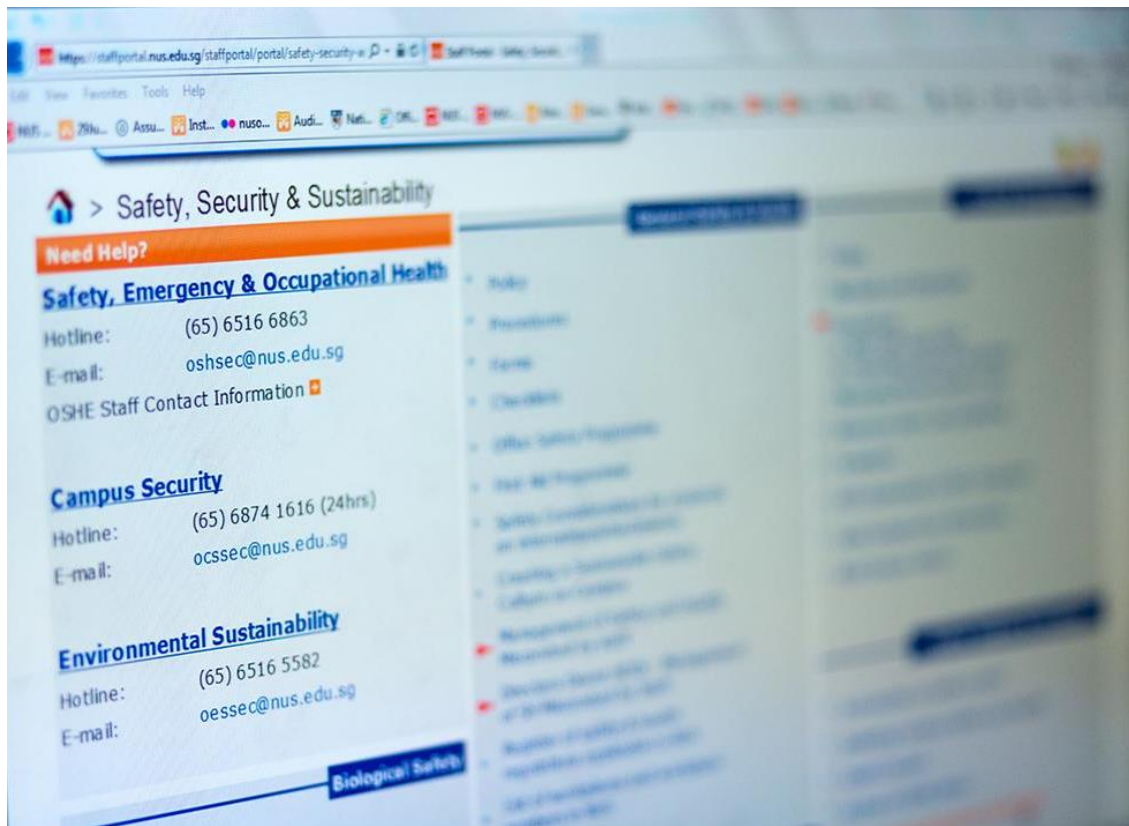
https://staffportal.nus.edu.sg/staffportal/portal/safety-security-a

Edit View Favorites Tools Help

NUS... 29iu... Assu... Inst... nuso... Audi... Nati... Offi...

> Safety, Security & Sustainability

Need Help?

Safety, Emergency & Occupational Health

Hotline: (65) 6516 6863

E-mail: oshsec@nus.edu.sg

OSHE Staff Contact Information

Campus Security

Hotline: (65) 6874 1616 (24hrs)

E-mail: ocssec@nus.edu.sg

Environmental Sustainability

Hotline: (65) 6516 5582

E-mail: oessec@nus.edu.sg

Biological Safety